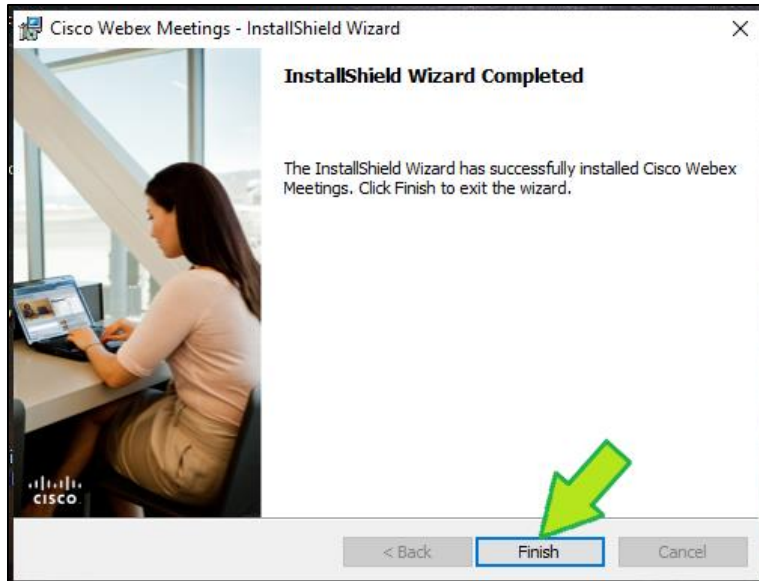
Cisco Webex Meetings - InstallShield Wizard

×

InstallShield Wizard Completed

The InstallShield Wizard has successfully installed Cisco Webex Meetings. Click Finish to exit the wizard.

cisco

< Back

Finish

Cancel